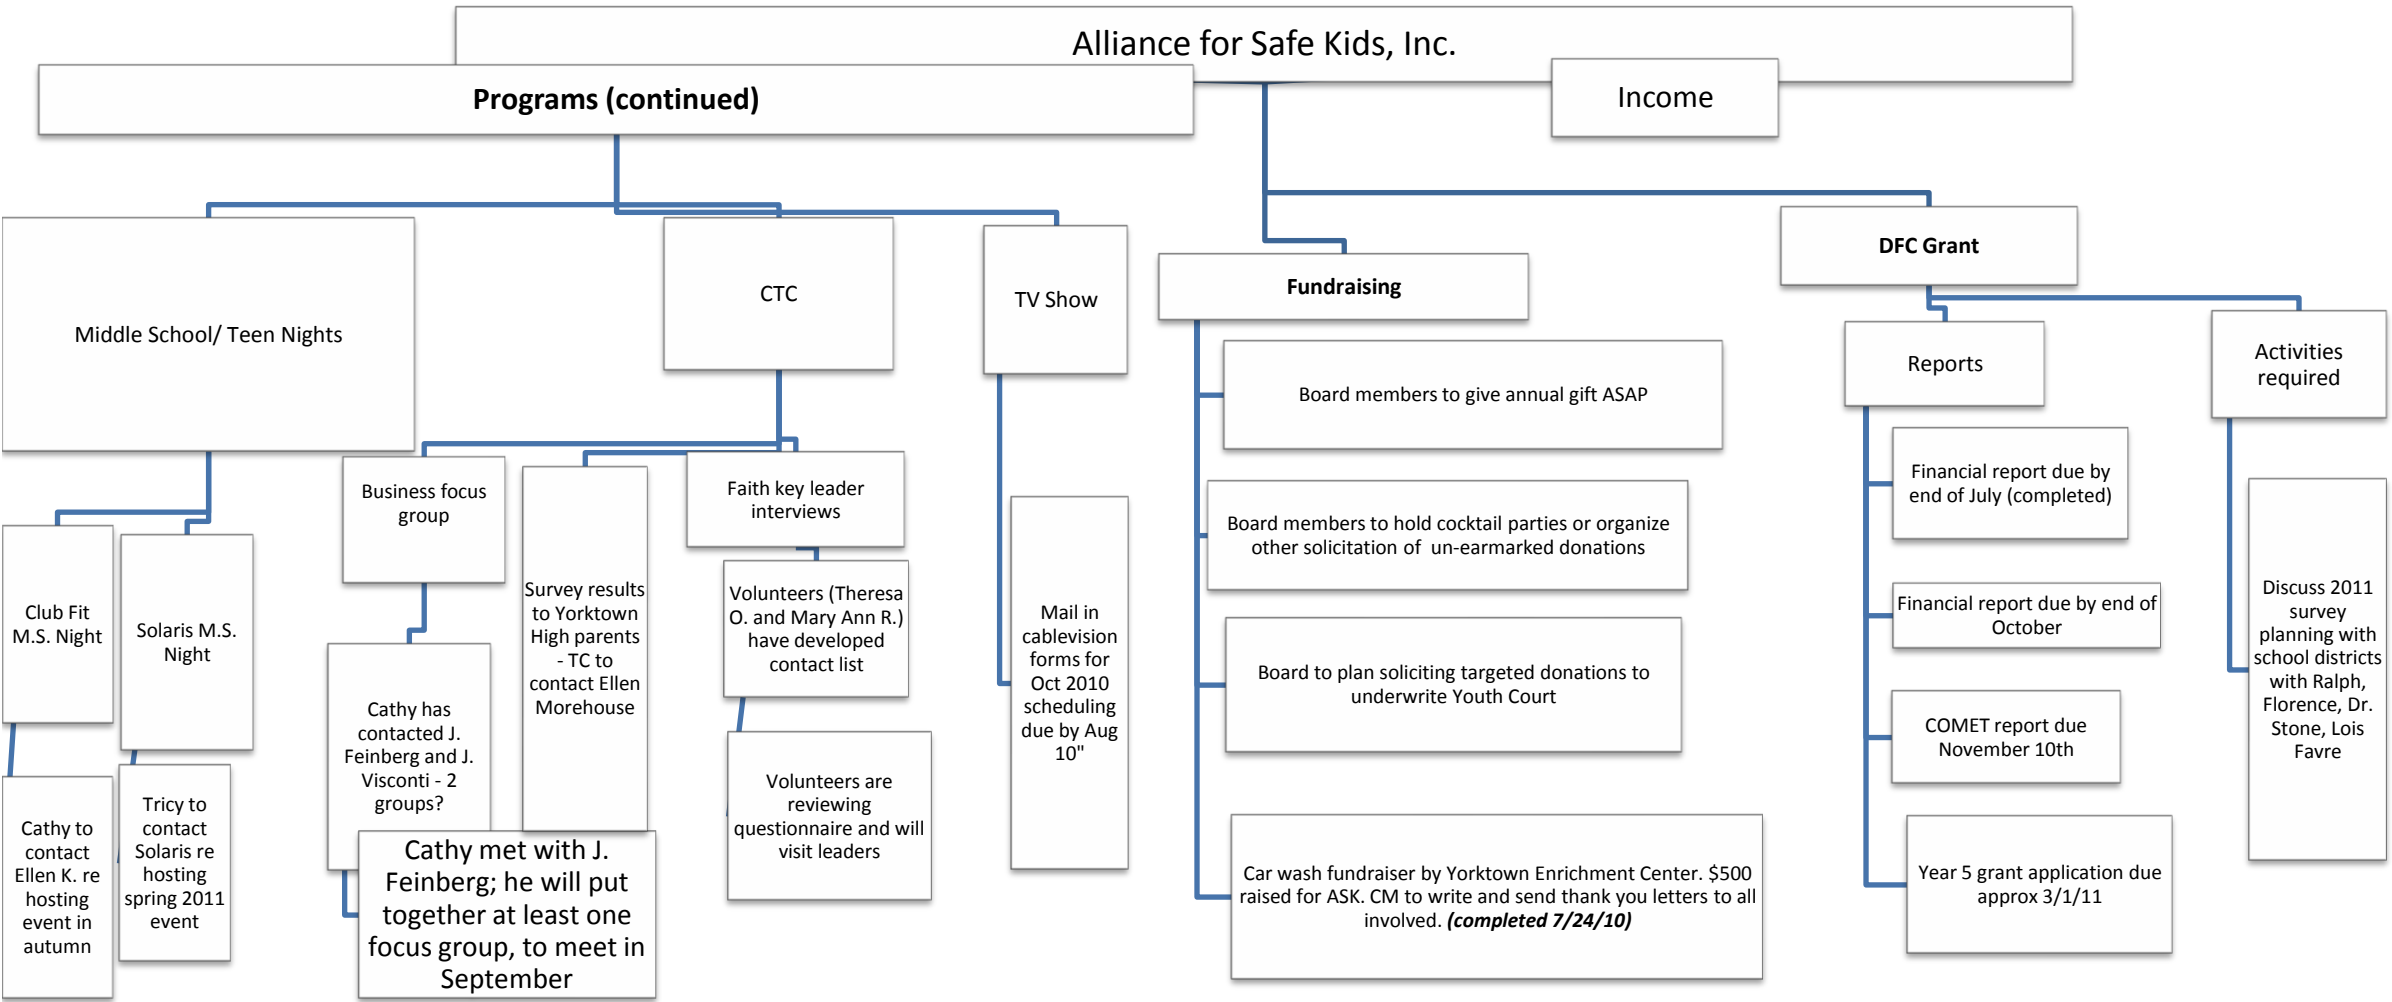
Alliance for Safe Kids, Inc.

Programs (continued)

Income

Middle School/ Teen Nights

CTC

TV Show

Fundraising

DFC Grant

Club Fit M.S. Night

Solaris M.S. Night

Cathy to contact Ellen K. re hosting event in autumn

Tricy to contact Solaris re hosting spring 2011 event

Business focus group

Cathy has contacted J. Feinberg and J. Visconti - 2 groups?

Cathy met with J. Feinberg; he will put together at least one focus group, to meet in September

Survey results to Yorktown High parents - TC to contact Ellen Morehouse

Faith key leader interviews

Volunteers (Theresa O. and Mary Ann R.) have developed contact list

Volunteers are reviewing questionnaire and will visit leaders

Mail in cablevision forms for Oct 2010 scheduling due by Aug 10"

Board members to give annual gift ASAP

Board members to hold cocktail parties or organize other solicitation of un-earmarked donations

Board to plan soliciting targeted donations to underwrite Youth Court

Car wash fundraiser by Yorktown Enrichment Center. $500 raised for ASK. CM to write and send thank you letters to all involved. *(completed 7/24/10)*

Reports

Activities required

Financial report due by end of July (completed)

Financial report due by end of October

COMET report due November 10th

Year 5 grant application due approx 3/1/11

Discuss 2011 survey planning with school districts with Ralph, Florence, Dr. Stone, Lois Favre